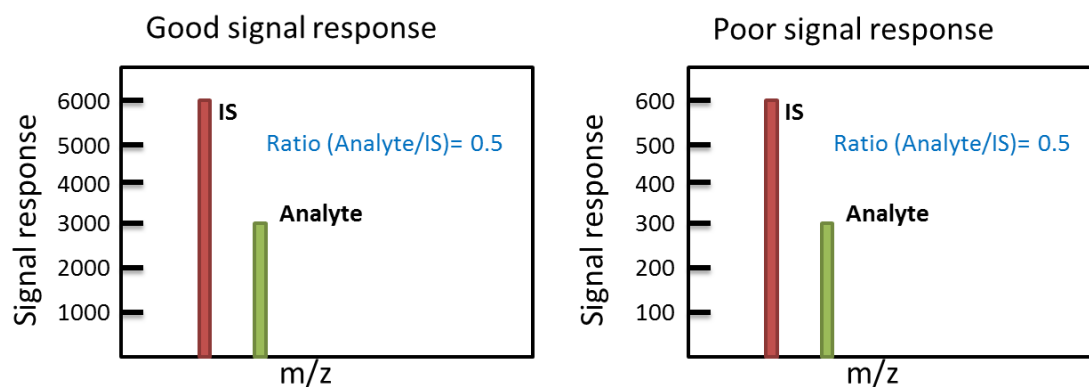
Good signal response

Signal response

6000
5000
4000
3000
2000
1000

IS

Ratio (Analyte/IS)= 0.5

Analyte

m/z

Poor signal response

Signal response

600
500
400
300
200
100

IS

Ratio (Analyte/IS)= 0.5

Analyte

m/z